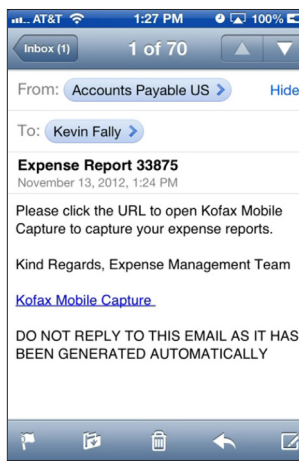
AT&T 1:27 PM 100%

Inbox (1) 1 of 70

From: Accounts Payable US Hide

To: Kevin Fally

Expense Report 33875
November 13, 2012, 1:24 PM

Please click the URL to open Kofax Mobile Capture to capture your expense reports.

Kind Regards, Expense Management Team

Kofax Mobile Capture

DO NOT REPLY TO THIS EMAIL AS IT HAS BEEN GENERATED AUTOMATICALLY